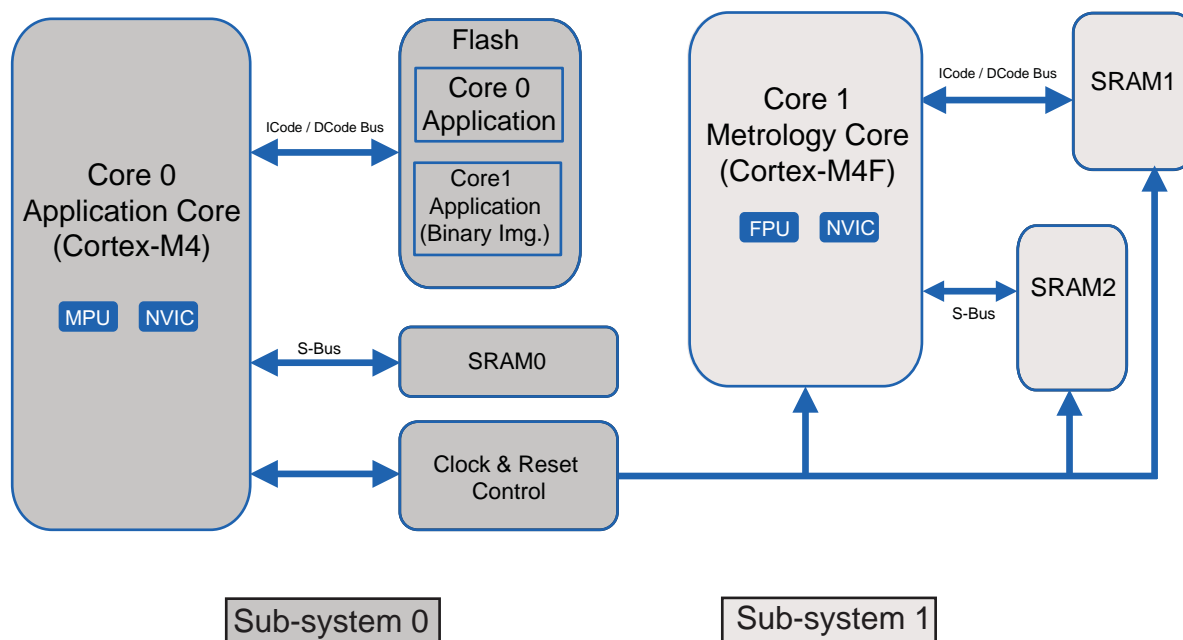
Core 0
Application Core
(Cortex-M4)

MPU NVIC

ICode / DCode Bus

Flash
Core 0
Application
Core1
Application
(Binary Img.)

S-Bus

SRAM0

Clock & Reset
Control

Core 1
Metrology Core
(Cortex-M4F)

FPU NVIC

ICode / DCode Bus

SRAM1

S-Bus

SRAM2

Sub-system 0

Sub-system 1